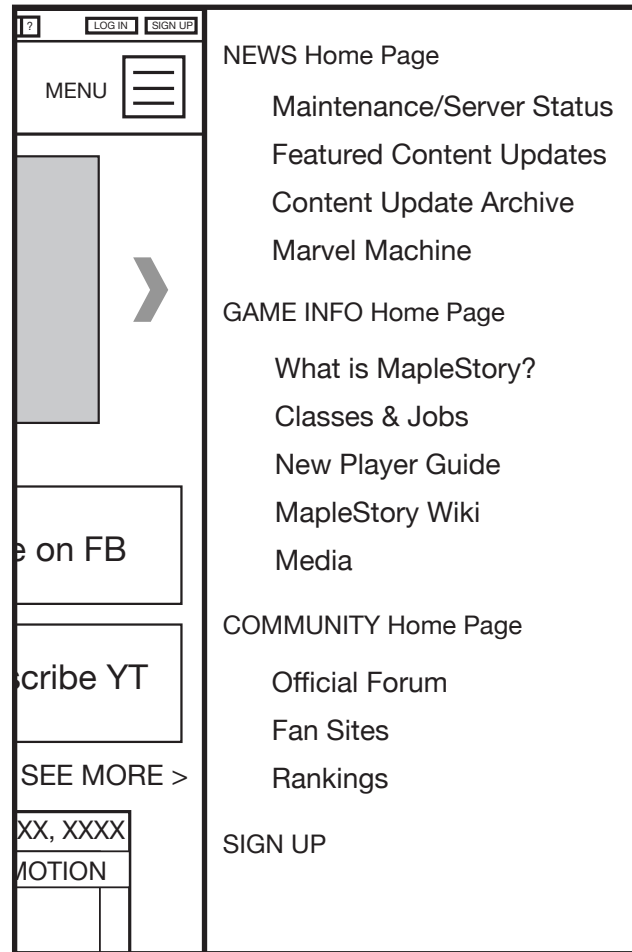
? LOG IN SIGN UP

MENU

❯

e on FB

scribe YT

SEE MORE >

XX, XXXX

MOTION

NEWS Home Page

Maintenance/Server Status

Featured Content Updates

Content Update Archive

Marvel Machine

GAME INFO Home Page

What is MapleStory?

Classes & Jobs

New Player Guide

MapleStory Wiki

Media

COMMUNITY Home Page

Official Forum

Fan Sites

Rankings

SIGN UP